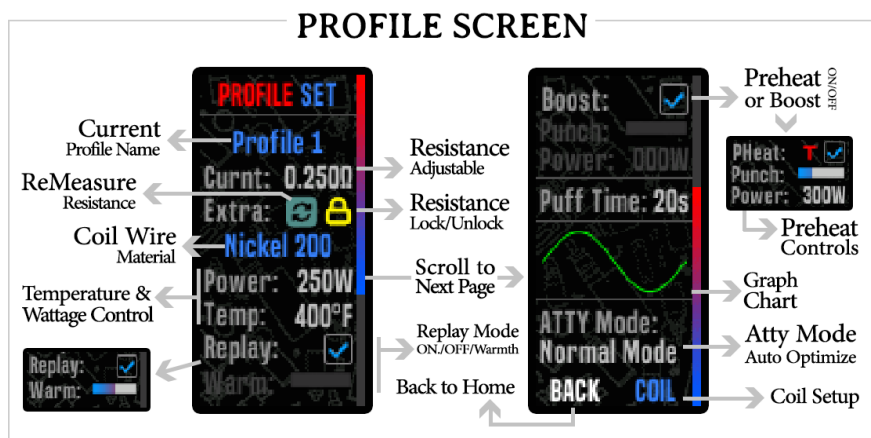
PROFILE SCREEN

PROFILE SET

Current
Profile Name

Profile 1

Curnt: 0.250Ω

ReMeasure
Resistance

Extra:

Coil Wire
Material

Nickel 200

Temperature &
Wattage Control

Power: 250W

Temp: 400°F

Replay:

Warm:

Replay:
Warm:

Resistance
Adjustable

Resistance
Lock/Unlock

Scroll to
Next Page

Replay Mode
ON./OFF/Warmth

Back to Home

Boost:
Punch:
Power: 000W

Puff Time: 20s

ATTY Mode:
Normal Mode

BACK COIL

Preheat ON/OFF
or Boost

PHeat:
Punch:
Power: 300W

Preheat
Controls

Graph
Chart

Atty Mode
Auto Optimize

Coil Setup